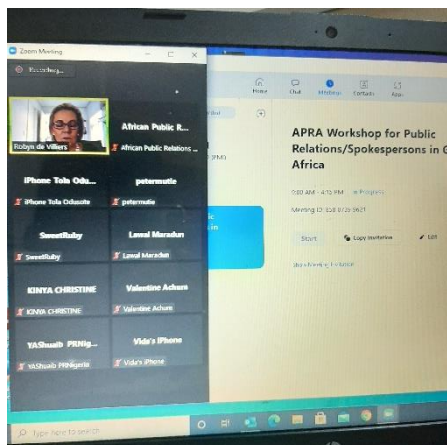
Zoom Meeting

Recording...

African Public R...

Robyn de Villiers

African Public Relations ...

iPhone Tola Odu...

petermutie

iPhone Tola Oduseile

petermutie

SweetRuby

Lawal Maradun

SweetRuby

Lawal Maradun

KINYA CHRISTINE

Valentine Achare

KINYA CHRISTINE

Valentine Achare

YAShuaib PRNig...

Vida's iPhone

YAShuaib PRNigeria

Vida's iPhone

Home

Chat

Meetings

Contacts

APRA Workshop for Public Relations/Spokespersons in Africa

Start

Copy Invitation

Type here to search